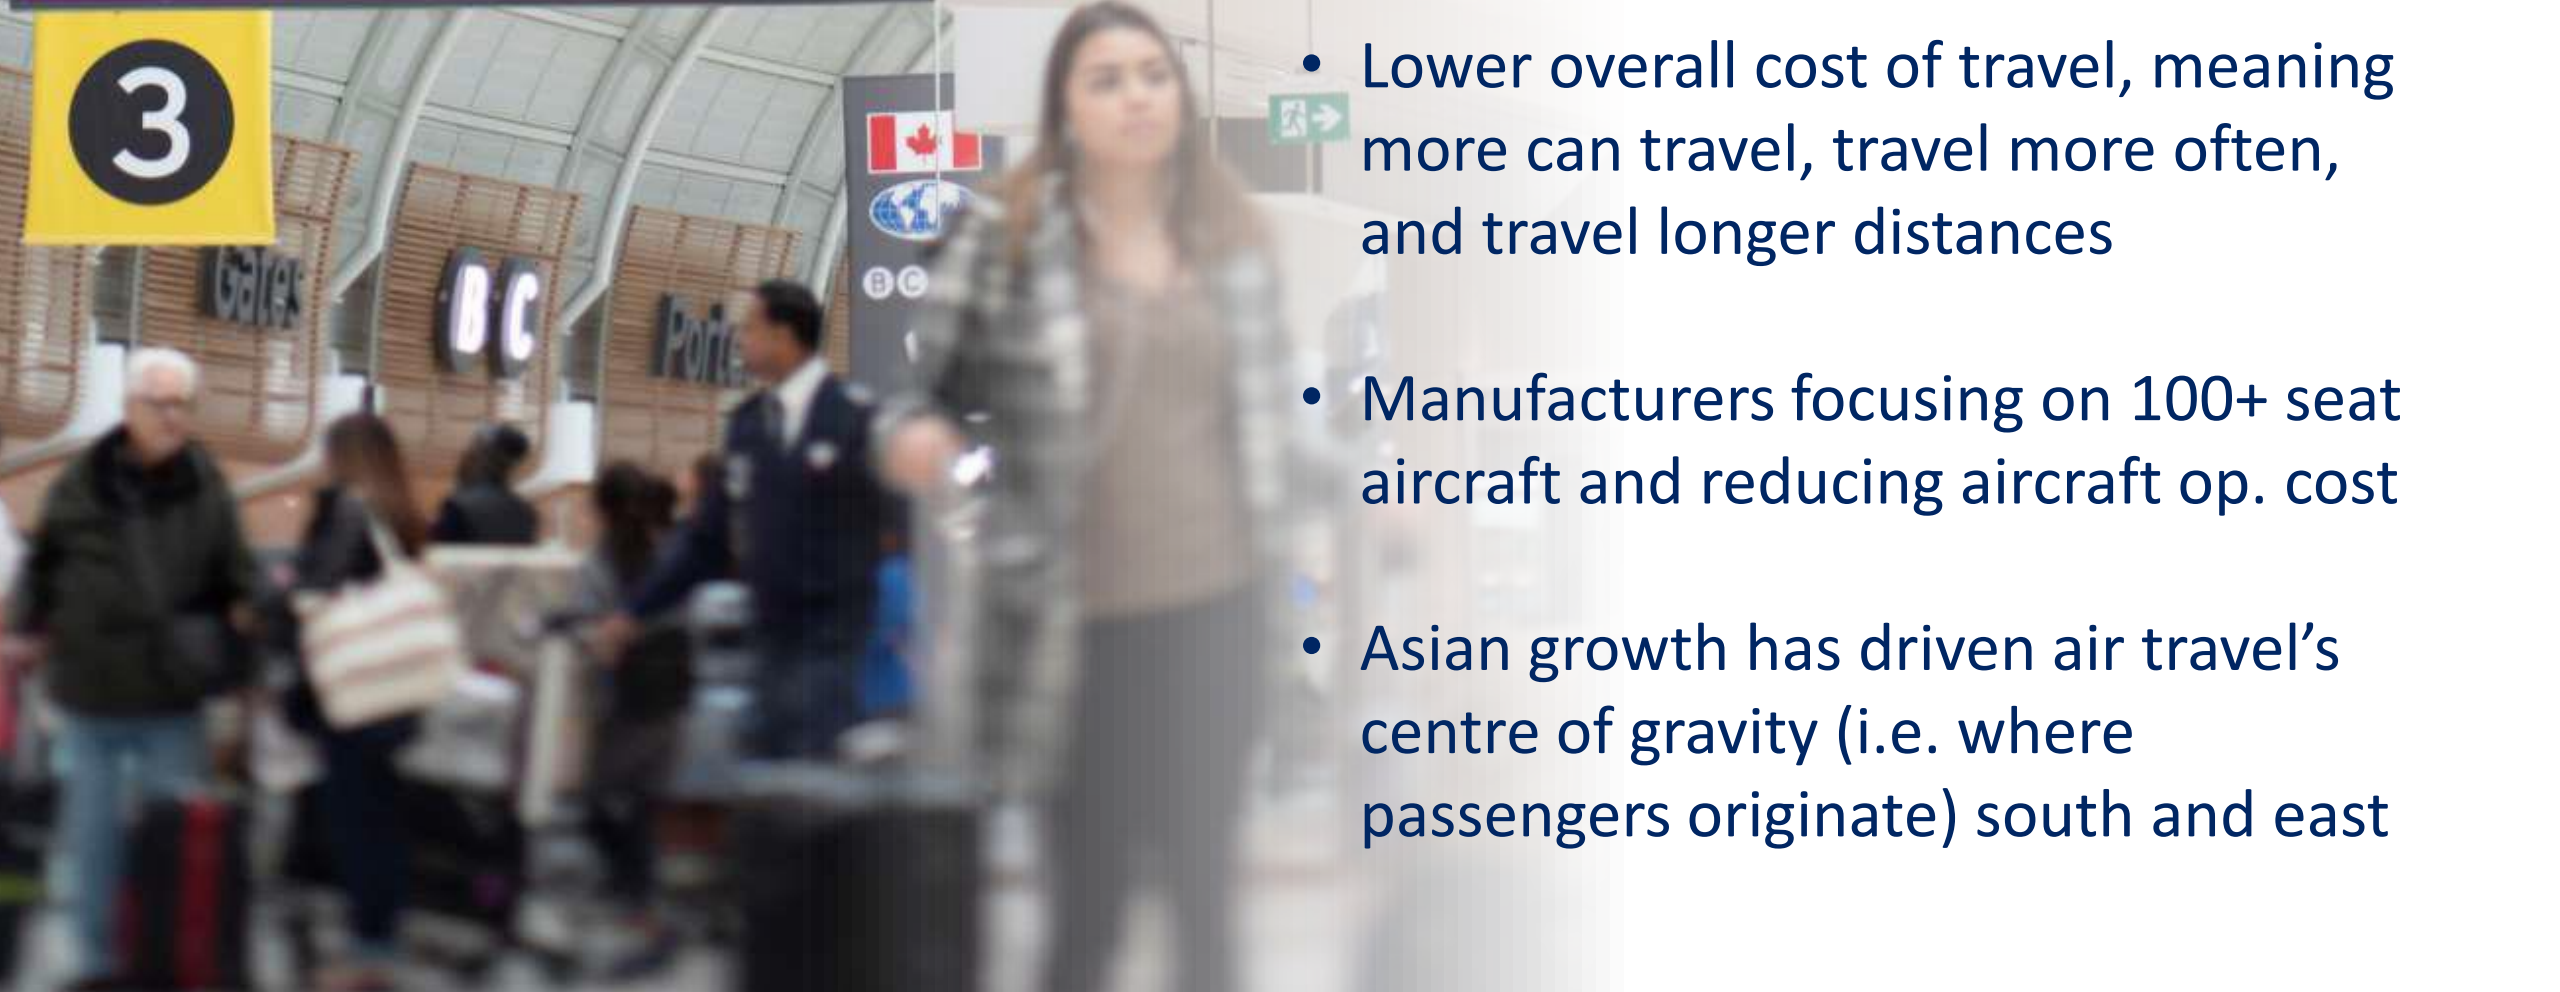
3

Gates

B C

B C

• Lower overall cost of travel, meaning more can travel, travel more often, and travel longer distances

• Manufacturers focusing on 100+ seat aircraft and reducing aircraft op. cost

• Asian growth has driven air travel’s centre of gravity (i.e. where passengers originate) south and east